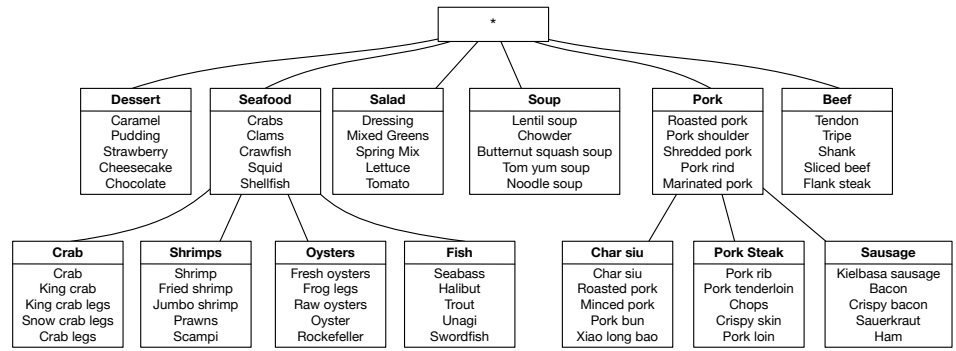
*

**Dessert**
Caramel
Pudding
Strawberry
Cheesecake
Chocolate

**Seafood**
Crabs
Clams
Crawfish
Squid
Shellfish

**Salad**
Dressing
Mixed Greens
Spring Mix
Lettuce
Tomato

**Soup**
Lentil soup
Chowder
Butternut squash soup
Tom yum soup
Noodle soup

**Pork**
Roasted pork
Pork shoulder
Shredded pork
Pork rind
Marinated pork

**Beef**
Tendon
Tripe
Shank
Sliced beef
Flank steak

**Crab**
Crab
King crab
King crab legs
Snow crab legs
Crab legs

**Shrimps**
Shrimp
Fried shrimp
Jumbo shrimp
Prawns
Scampi

**Oysters**
Fresh oysters
Frog legs
Raw oysters
Oyster
Rockefeller

**Fish**
Seabass
Halibut
Trout
Unagi
Swordfish

**Char siu**
Char siu
Roasted pork
Minced pork
Pork bun
Xiao long bao

**Pork Steak**
Pork rib
Pork tenderloin
Chops
Crispy skin
Pork loin

**Sausage**
Kielbasa sausage
Bacon
Crispy bacon
Sauerkraut
Ham